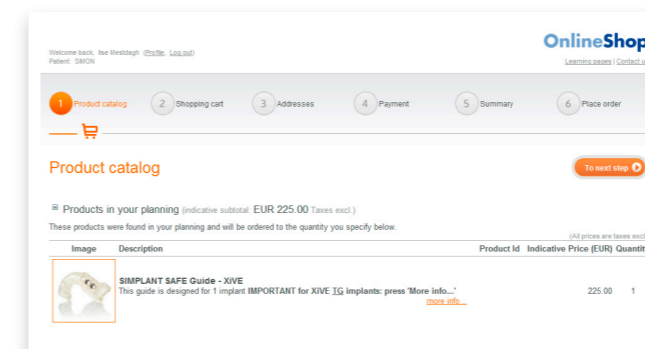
Welcome back, Ilse Mesldagh (Profile, Log out)
Patient: SIMON

OnlineShop
Learning pages | Contact u

1 Product catalog
2 Shopping cart
3 Addresses
4 Payment
5 Summary
6 Place order

Product catalog

To next step

Products in your planning (indicative subtotal: EUR 225.00 Taxes excl.)

These products were found in your planning and will be ordered to the quantity you specify below.

(All prices are taxes excl

| Image | Description | Product Id | Indicative Price (EUR) | Quantit |
|---|---|---|---|---|
| | SIMPLANT SAFE Guide - XiVE This guide is designed for 1 implant IMPORTANT for XiVE TG implants: press 'More info...' more info... | | 225.00 | 1 |